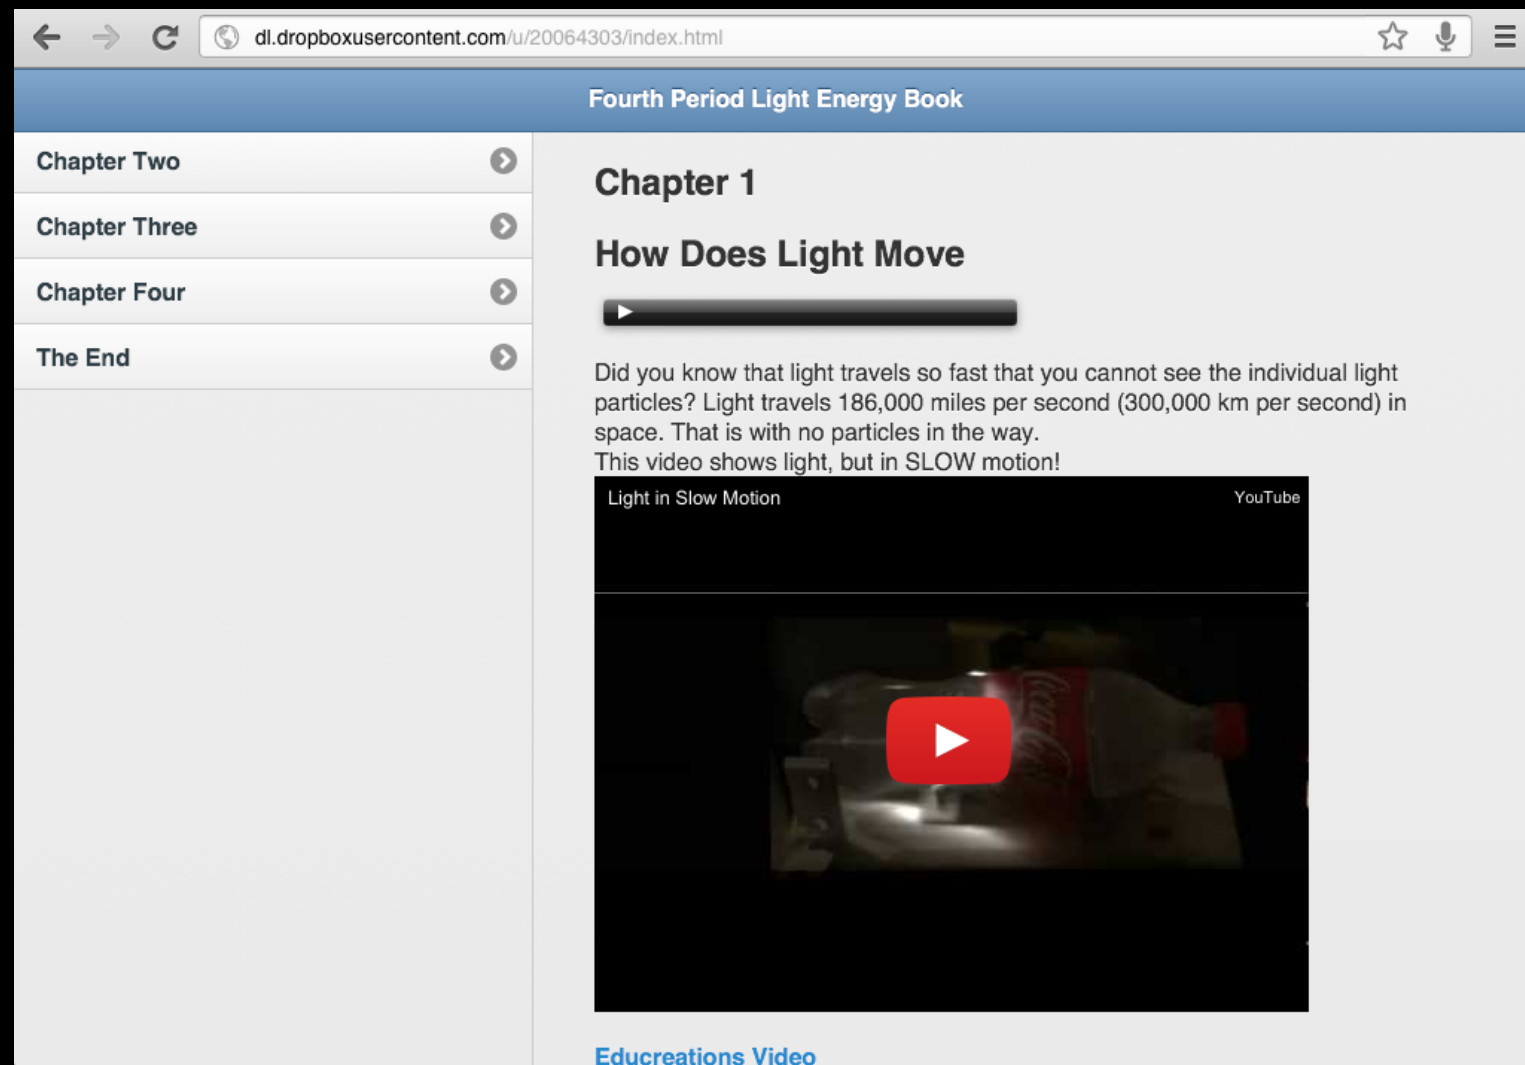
dl.dropboxusercontent.com/u/20064303/index.html

Fourth Period Light Energy Book

Chapter Two

Chapter Three

Chapter Four

The End

Chapter 1

How Does Light Move

Did you know that light travels so fast that you cannot see the individual light particles? Light travels 186,000 miles per second (300,000 km per second) in space. That is with no particles in the way.
This video shows light, but in SLOW motion!

Light in Slow Motion

YouTube

Educreations Video